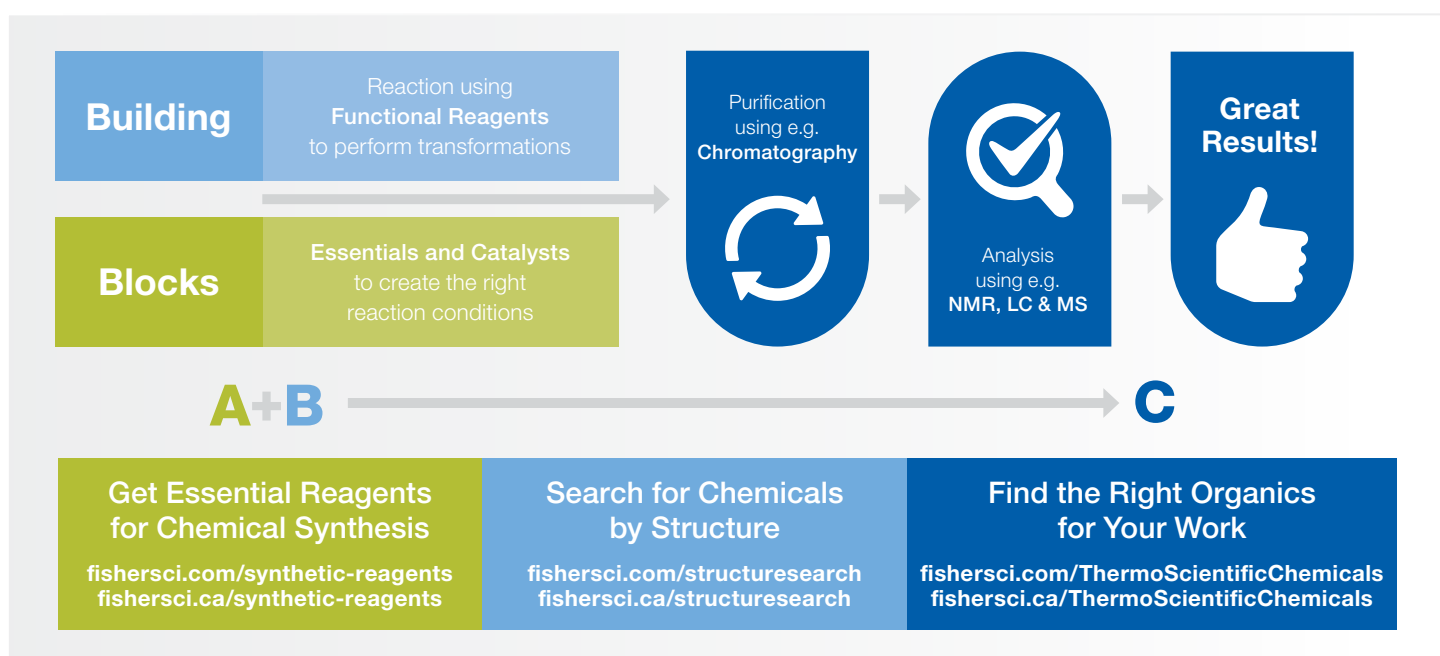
Building

Reaction using Functional Reagents to perform transformations

Blocks

Essentials and Catalysts to create the right reaction conditions

Purification using e.g. Chromatography

Analysis using e.g. NMR, LC & MS

Great Results!

A+B

C

Get Essential Reagents for Chemical Synthesis

fishersci.com/synthetic-reagents
fishersci.ca/synthetic-reagents

Search for Chemicals by Structure

fishersci.com/structuresearch
fishersci.ca/structuresearch

Find the Right Organics for Your Work

fishersci.com/ThermoScientificChemicals
fishersci.ca/ThermoScientificChemicals